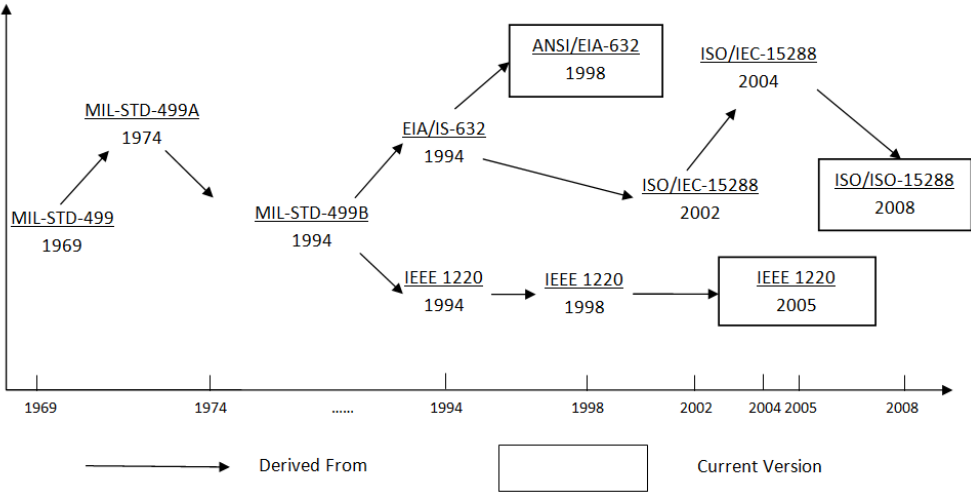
MIL-STD-499
1969

MIL-STD-499A
1974

MIL-STD-499B
1994

EIA/IS-632
1994

ANSI/EIA-632
1998

ISO/IEC-15288
2004

ISO/IEC-15288
2002

ISO/ISO-15288
2008

IEEE 1220
1994

IEEE 1220
1998

IEEE 1220
2005

1969
1974
......
1994
1998
2002
2004
2005
2008

Derived From

Current Version